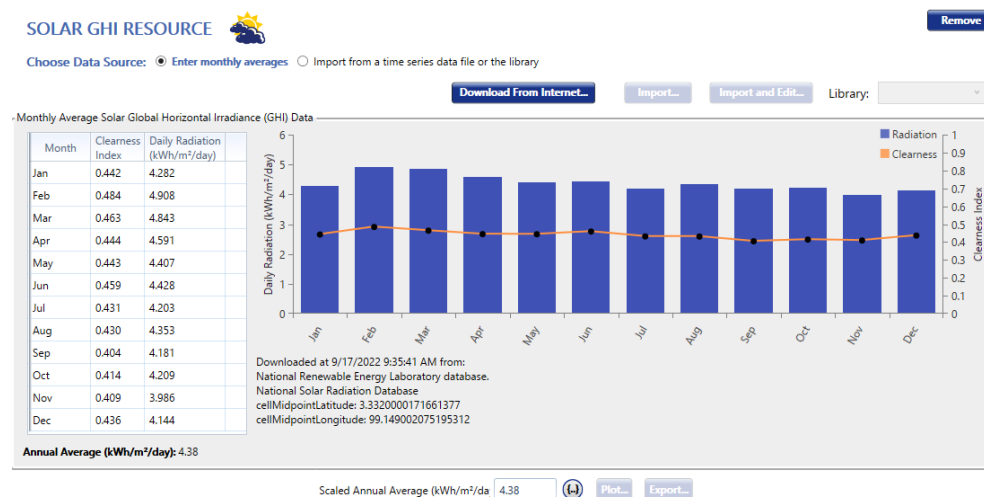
SOLAR GHI RESOURCE

Remove

Choose Data Source: Enter monthly averages Import from a time series data file or the library

Download From Internet... Import... Import and Edit... Library:

Monthly Average Solar Global Horizontal Irradiance (GHI) Data

| Month | Clearness Index | Daily Radiation (kWh/m²/day) |
|---|---|---|
| Jan | 0.442 | 4.282 |
| Feb | 0.484 | 4.908 |
| Mar | 0.463 | 4.843 |
| Apr | 0.444 | 4.591 |
| May | 0.443 | 4.407 |
| Jun | 0.459 | 4.428 |
| Jul | 0.431 | 4.203 |
| Aug | 0.430 | 4.353 |
| Sep | 0.404 | 4.181 |
| Oct | 0.414 | 4.209 |
| Nov | 0.409 | 3.986 |
| Dec | 0.436 | 4.144 |

Radiation
Clearness

Daily Radiation (kWh/m²/day)
6 5 4 3 2 1 0

Clearness Index
1 0.9 0.8 0.7 0.6 0.5 0.4 0.3 0.2 0.1 0

Jan Feb Mar Apr May Jun Jul Aug Sep Oct Nov Dec

Downloaded at 9/17/2022 9:35:41 AM from:
National Renewable Energy Laboratory database.
National Solar Radiation Database
cellMidpointLatitude: 3.3320000171661377
cellMidpointLongitude: 99.149002075195312

Annual Average (kWh/m²/day): 4.38

Scaled Annual Average (kWh/m²/da 4.38 (...) Plot... Export...